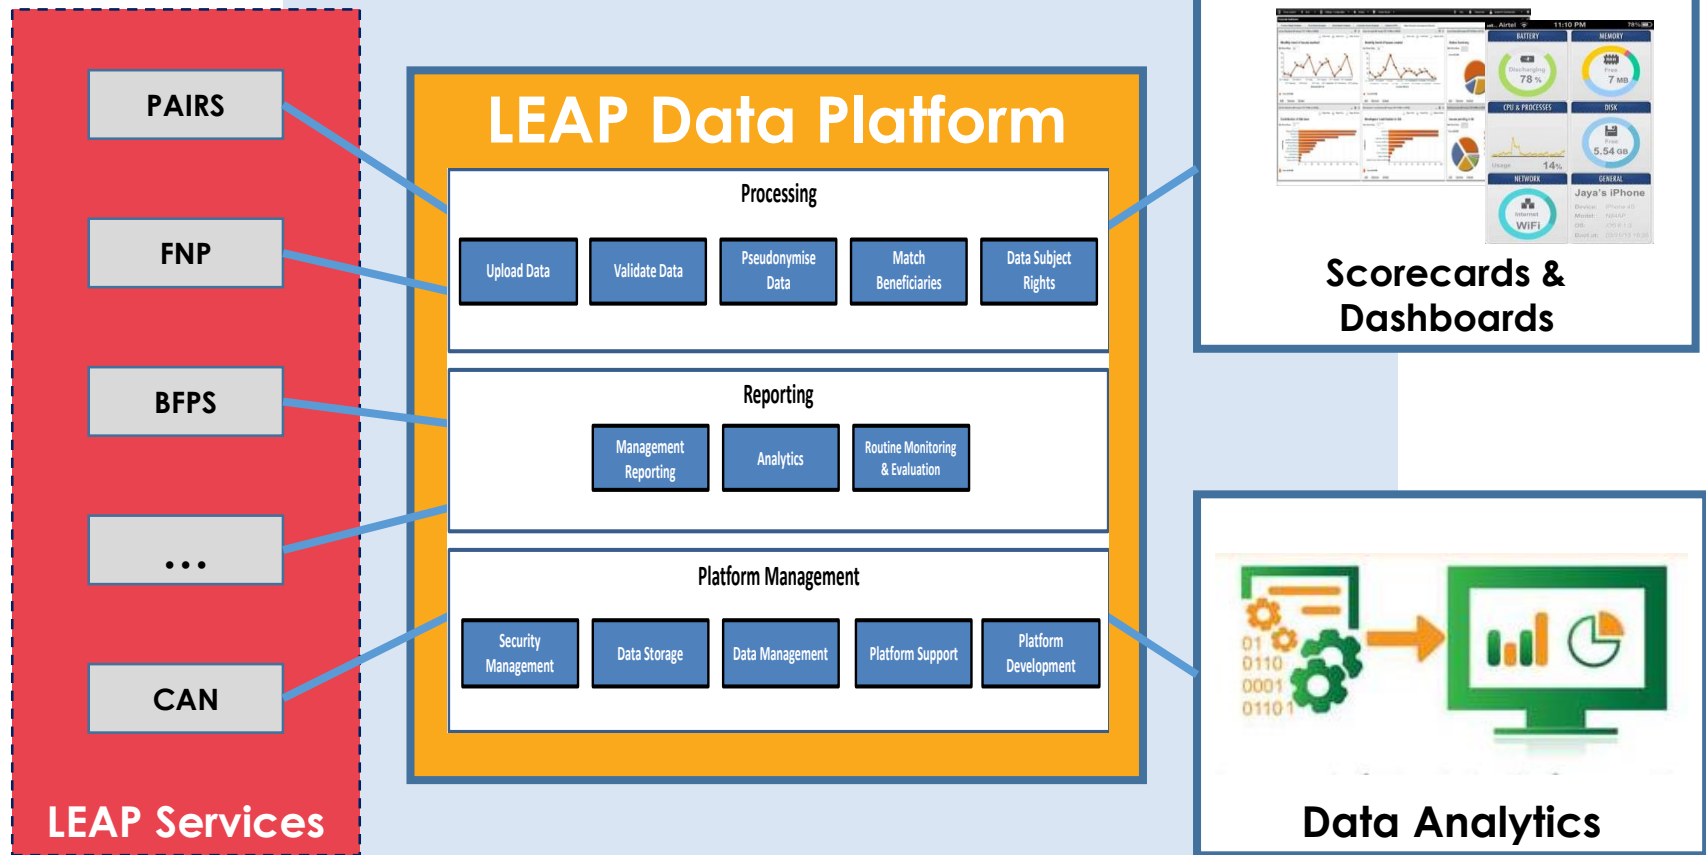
PAIRS

FNP

BFPS

...

CAN

LEAP Services

LEAP Data Platform

Processing

Upload Data

Validate Data

Pseudonymise Data

Match Beneficiaries

Data Subject Rights

Reporting

Management Reporting

Analytics

Routine Monitoring & Evaluation

Platform Management

Security Management

Data Storage

Data Management

Platform Support

Platform Development

Airtel 11:10 PM 78%

BATTERY

MEMORY

Discharging 78 %

Free 7 MB

CPU & PROCESSES

DISK

14%

Free 5.54 GB

NETWORK

GENERAL

Jaya's iPhone

Internet WiFi

Scorecards & Dashboards

0110
0001
01101

Data Analytics